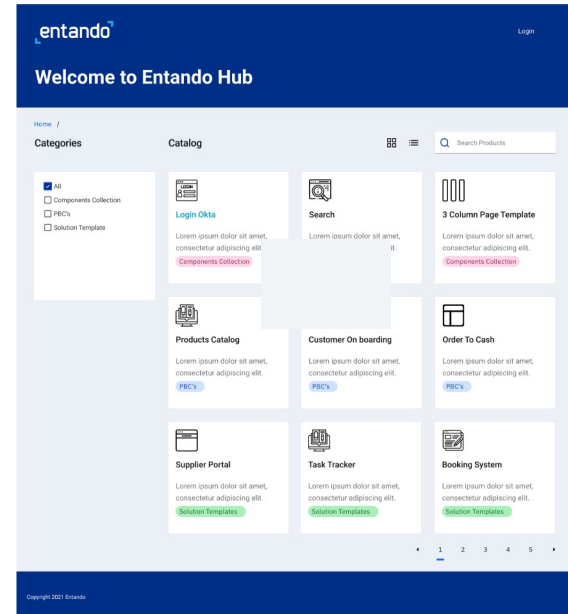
entando

Login

Welcome to Entando Hub

Home /

Categories

Catalog

Search Products

All
Components Collection
PBC's
Solution Template

LOGIN

Login Okta

Lorem ipsum dolor sit amet, consectetur adipiscing elit.

Components Collection

Search

Lorem ipsum dolor sit amet, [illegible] it.

3 Column Page Template

Lorem ipsum dolor sit amet, consectetur adipiscing elit.

Components Collection

Products Catalog

Lorem ipsum dolor sit amet, consectetur adipiscing elit.

PBC's

Customer On boarding

Lorem ipsum dolor sit amet, consectetur adipiscing elit.

PBC's

Order To Cash

Lorem ipsum dolor sit amet, consectetur adipiscing elit.

PBC's

Supplier Portal

Lorem ipsum dolor sit amet, consectetur adipiscing elit.

Solution Templates

Task Tracker

Lorem ipsum dolor sit amet, consectetur adipiscing elit.

Solution Templates

Booking System

Lorem ipsum dolor sit amet, consectetur adipiscing elit.

Solution Templates

1 2 3 4 5

Copyright 2021 Entando